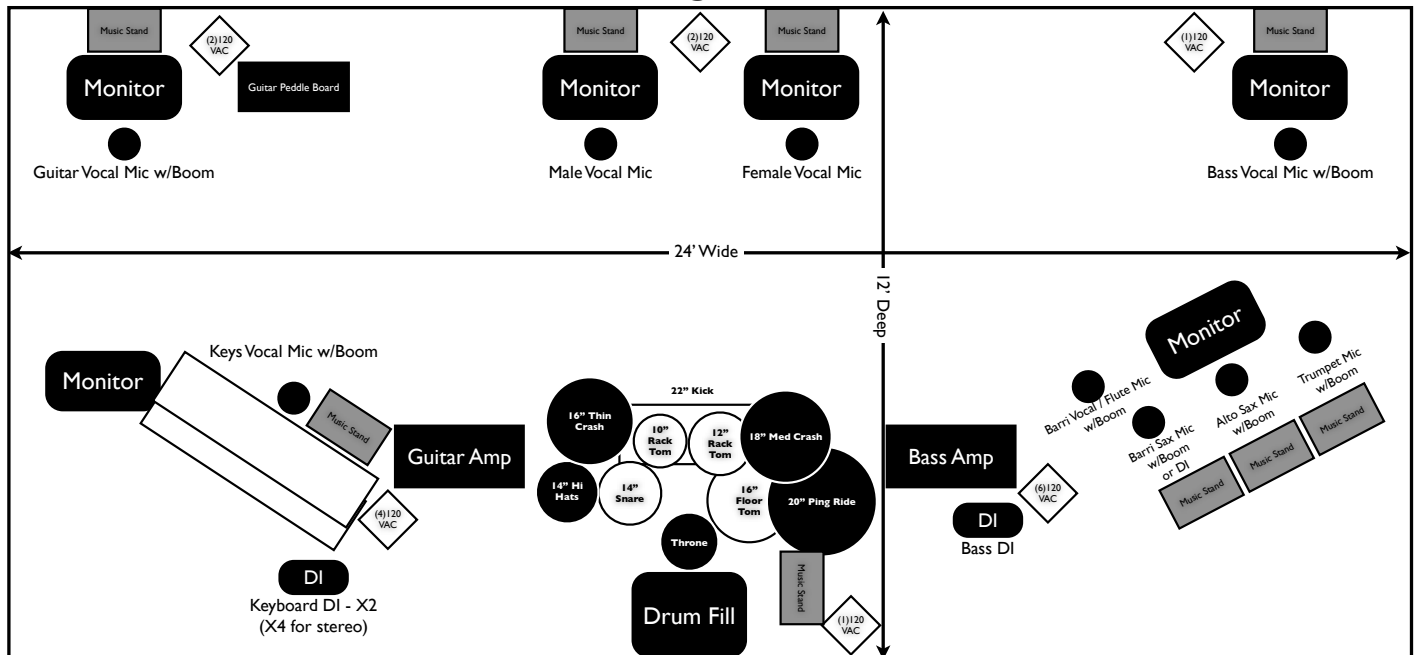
Music Stand
(2)120 VAC
Monitor
Guitar Peddle Board
Guitar Vocal Mic w/Boom

Music Stand
(2)120 VAC
Music Stand
Monitor
Monitor
Male Vocal Mic
Female Vocal Mic

(1)120 VAC
Music Stand
Monitor
Bass Vocal Mic w/Boom

24' Wide

12' Deep

Keys Vocal Mic w/Boom
Monitor
Music Stand
Guitar Amp
(4)120 VAC
DI
Keyboard DI - X2
(X4 for stereo)

22" Kick
16" Thin Crash
10" Rack Tom
12" Rack Tom
18" Med Crash
14" Hi Hats
14" Snare
16" Floor Tom
20" Ping Ride
Throne
Music Stand
Drum Fill
(1)120 VAC

Monitor
Trumpet Mic w/Boom
Barri Vocal / Flute Mic w/Boom
Alto Sax Mic w/Boom
Barri Sax Mic w/Boom or DI
Music Stand
Music Stand
Music Stand
Music Stand
Music Stand
Bass Amp
(6)120 VAC
DI
Bass DI